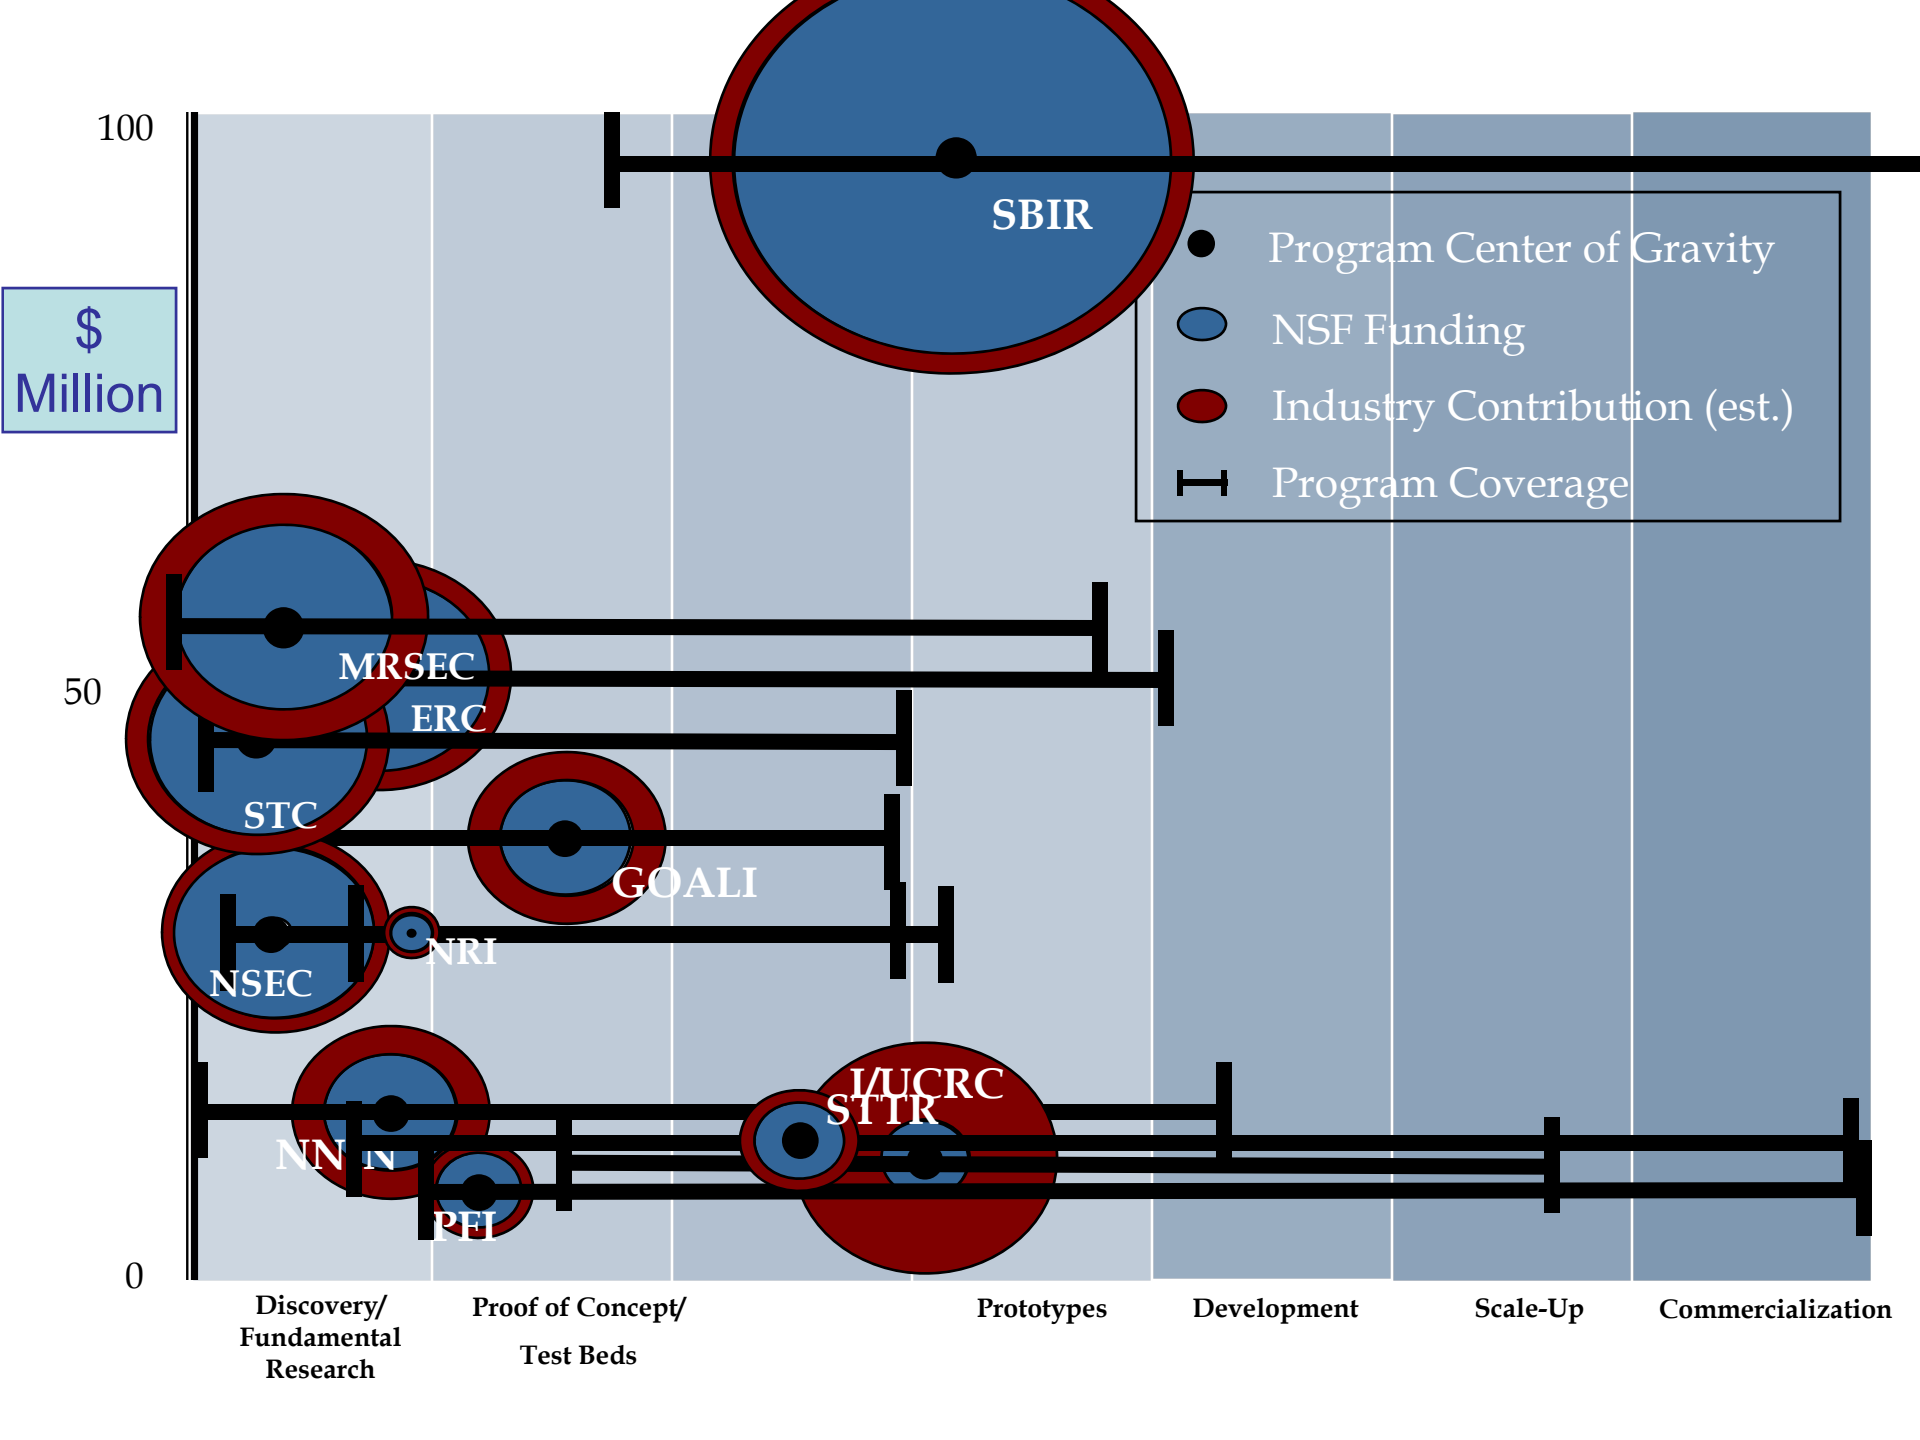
100

$ Million

50

0

SBIR

Program Center of Gravity

NSF Funding

Industry Contribution (est.)

Program Coverage

MRSEC

ERC

STC

GOALI

NSEC

NRI

I/UCRC

STTR

NN N

PFI

Discovery/ Fundamental Research

Proof of Concept/ Test Beds

Prototypes

Development

Scale-Up

Commercialization